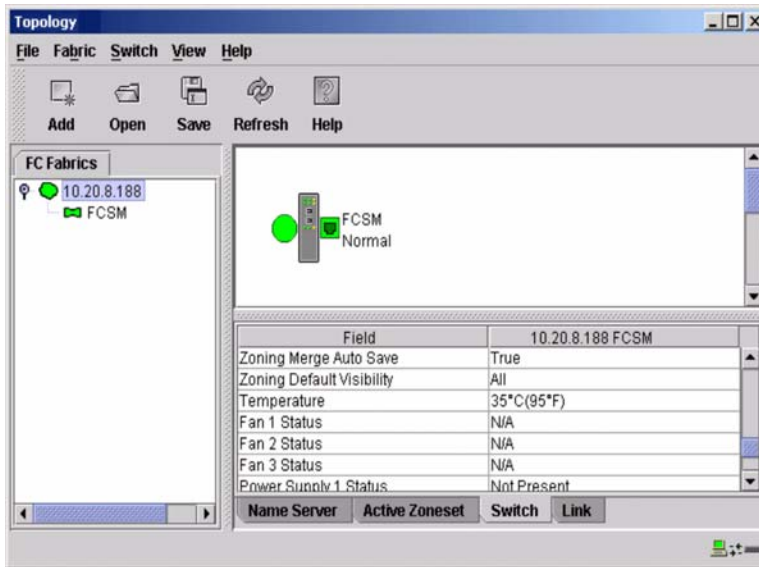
Topology

File Fabric Switch View Help

Add Open Save Refresh Help

FC Fabrics

10.20.8.188

FCSM

FCSM
Normal

| Field | 10.20.8.188 FCSM |
|---|---|
| Zoning Merge Auto Save | True |
| Zoning Default Visibility | All |
| Temperature | 35°C(95°F) |
| Fan 1 Status | N/A |
| Fan 2 Status | N/A |
| Fan 3 Status | N/A |
| Power Supply 1 Status | Not Present |

Name Server Active Zoneset Switch Link